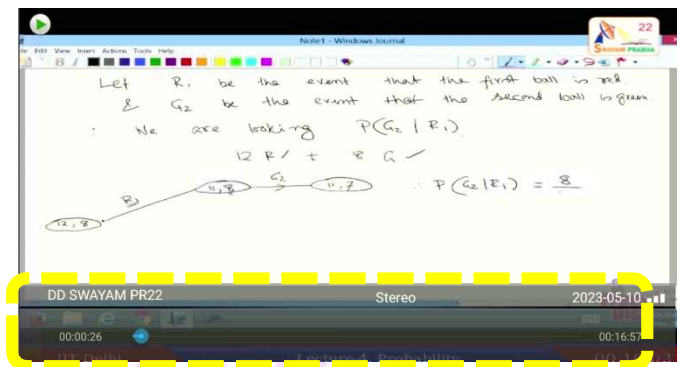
Note1 - Windows Journal

File Edit View Insert Actions Tools Help

22
SWAYAM PRABHA

Let $R_1$ be the event that the first ball is red
& $G_2$ be the event that the second ball is green.

∴ We are looking $P(G_2 | R_1)$

12 R ✓ + 8 G ✓

$R_1$

12, 8

11, 8

$G_2$

11, 7

∴ $P(G_2 | R_1) = 8$

DD SWAYAM PR22

Stereo

2023-05-10

00:00:26

00:16:57

IIT Delhi

Lecture 4: Probability

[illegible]